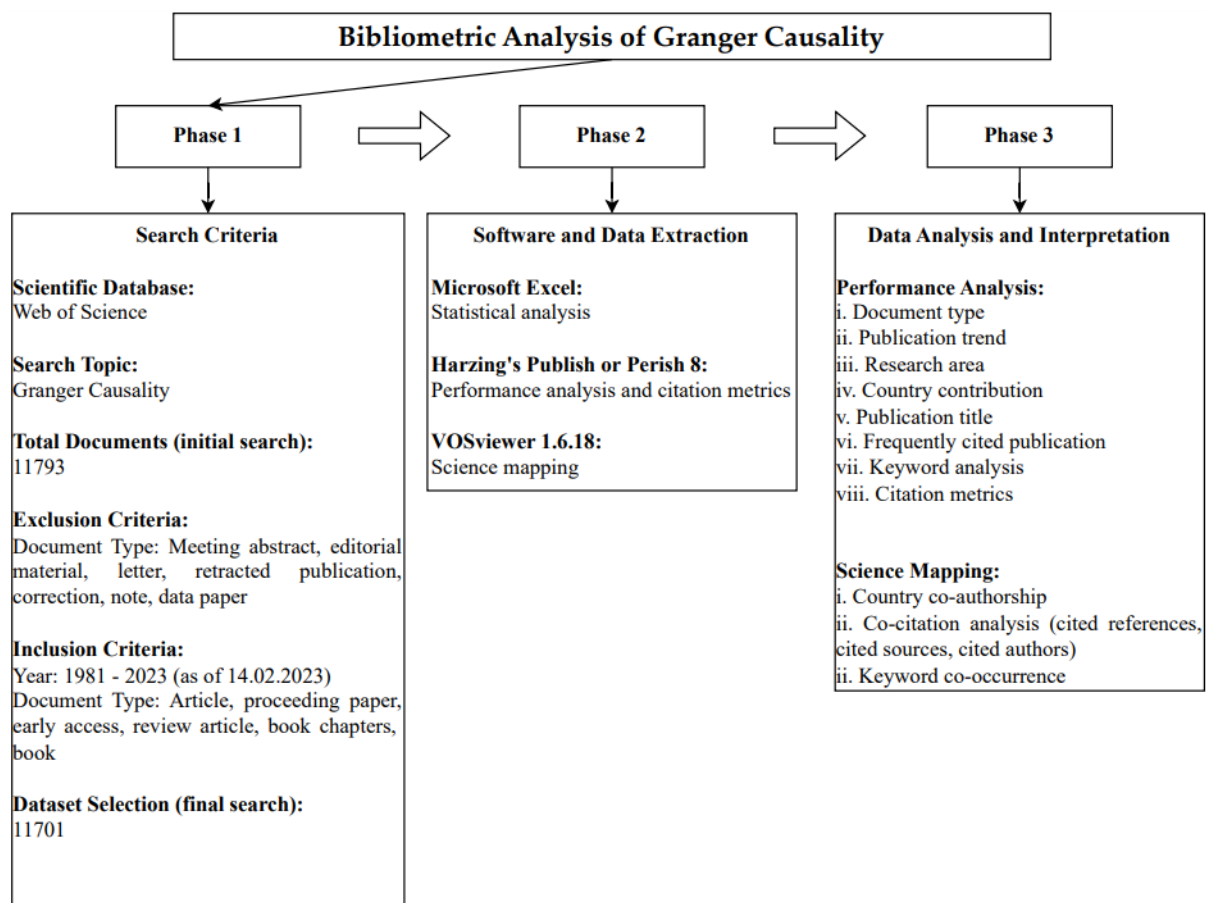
Bibliometric Analysis of Granger Causality

Phase 1

Phase 2

Phase 3

Search Criteria

Scientific Database:
Web of Science

Search Topic:
Granger Causality

Total Documents (initial search):
11793

Exclusion Criteria:
Document Type: Meeting abstract, editorial material, letter, retracted publication, correction, note, data paper

Inclusion Criteria:
Year: 1981 - 2023 (as of 14.02.2023)
Document Type: Article, proceeding paper, early access, review article, book chapters, book

Dataset Selection (final search):
11701

Software and Data Extraction

Microsoft Excel:
Statistical analysis

Harzing's Publish or Perish 8:
Performance analysis and citation metrics

VOSviewer 1.6.18:
Science mapping

Data Analysis and Interpretation

Performance Analysis:
i. Document type
ii. Publication trend
iii. Research area
iv. Country contribution
v. Publication title
vi. Frequently cited publication
vii. Keyword analysis
viii. Citation metrics

Science Mapping:
i. Country co-authorship
ii. Co-citation analysis (cited references, cited sources, cited authors)
ii. Keyword co-occurrence